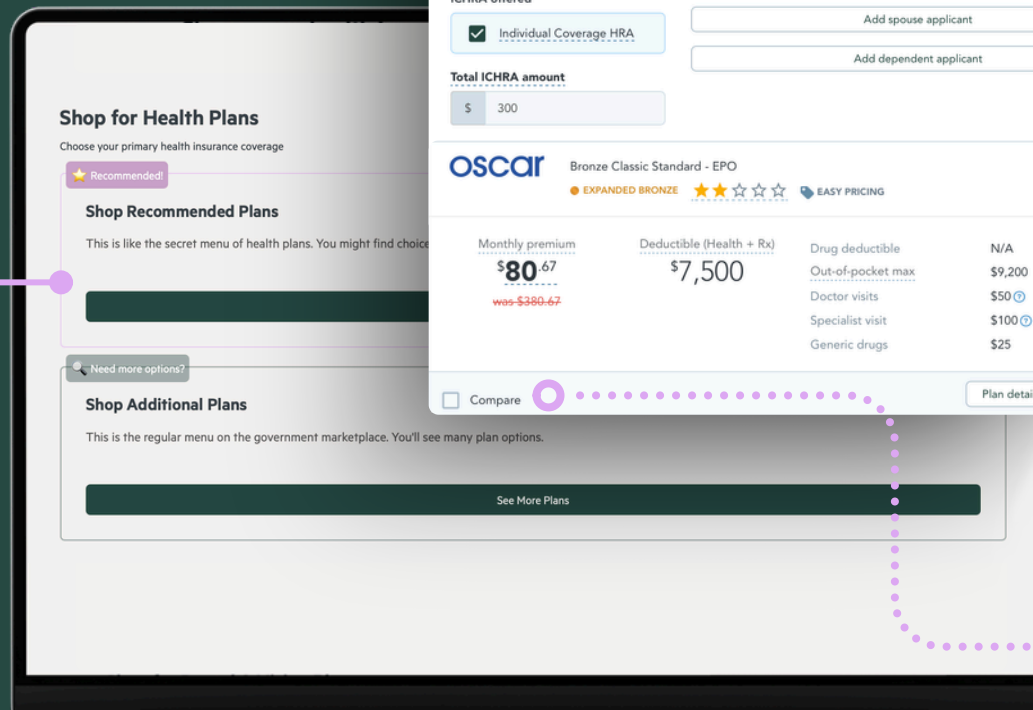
Shop for Health Plans

Choose your primary health insurance coverage

Recommended!

Shop Recommended Plans

This is like the secret menu of health plans. You might find choice

Need more options?

Shop Additional Plans

This is the regular menu on the government marketplace. You'll see many plan options.

See More Plans

ICHRA offered

Individual Coverage HRA

Total ICHRA amount

$ 300

Add spouse applicant

Add dependent applicant

oscar

Bronze Classic Standard - EPO

EXPANDED BRONZE

EASY PRICING

Monthly premium

$80.67

was $380.67

Deductible (Health + Rx)

$7,500

| | |
|---|---|
| Drug deductible | N/A |
| Out-of-pocket max | $9,200 |
| Doctor visits | $50 |
| Specialist visit | $100 |
| Generic drugs | $25 |

Compare

Plan detai